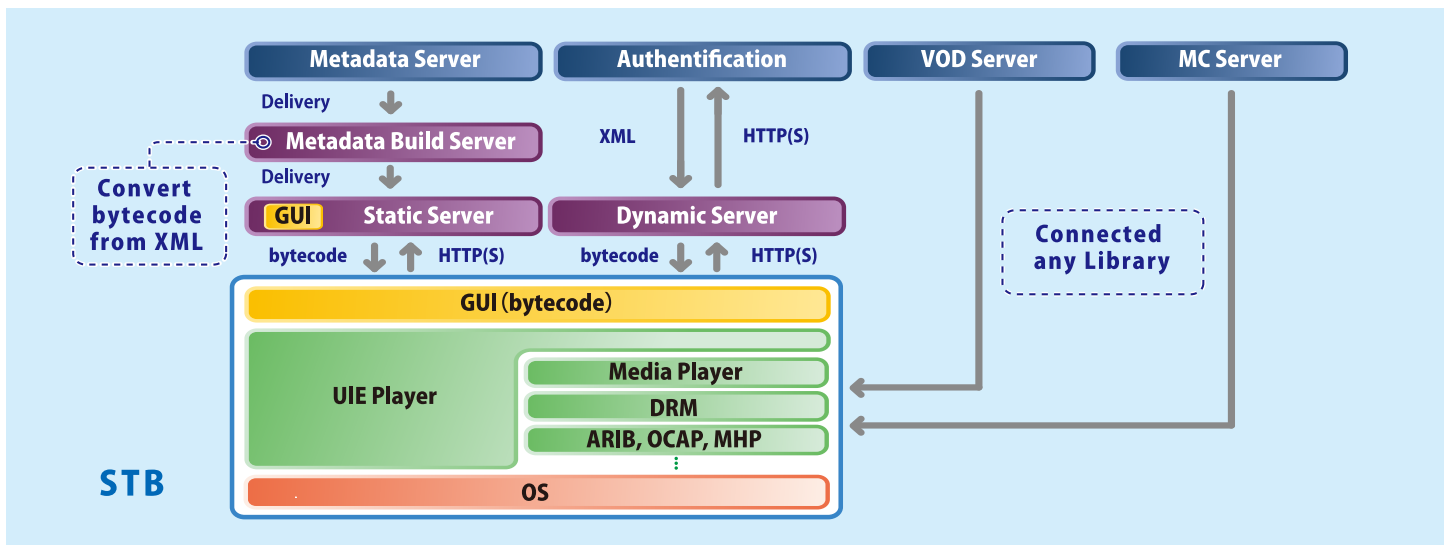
Metadata Server

Authentification

VOD Server

MC Server

Delivery

Metadata Build Server

XML

HTTP(S)

Convert bytecode from XML

Delivery

GUI

Static Server

Dynamic Server

Connected any Library

bytecode

HTTP(S)

bytecode

HTTP(S)

GUI (bytecode)

UIE Player

Media Player

DRM

ARIB, OCAP, MHP

STB

OS